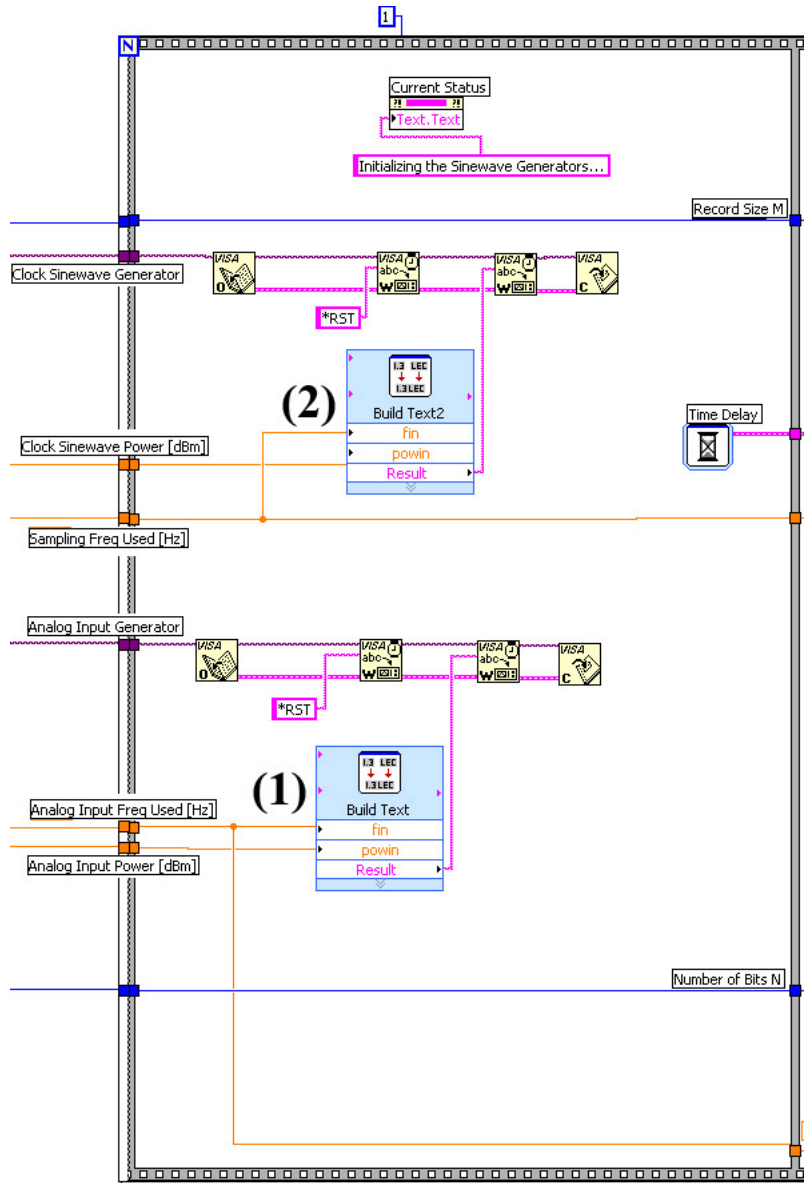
1

N

Current Status

Text.Text

Initializing the Sinewave Generators...

Record Size M

Clock Sinewave Generator

VISA O

VISA abc W

VISA abc W

VISA C

*RST

(2)

1.3 LEC 1.3 LEC

Build Text2

fin

powin

Result

Time Delay

Clock Sinewave Power [dBm]

Sampling Freq Used [Hz]

Analog Input Generator

VISA O

VISA abc W

VISA abc W

VISA C

*RST

(1)

1.3 LEC 1.3 LEC

Build Text

Analog Input Freq Used [Hz]

fin

powin

Analog Input Power [dBm]

Result

Number of Bits N